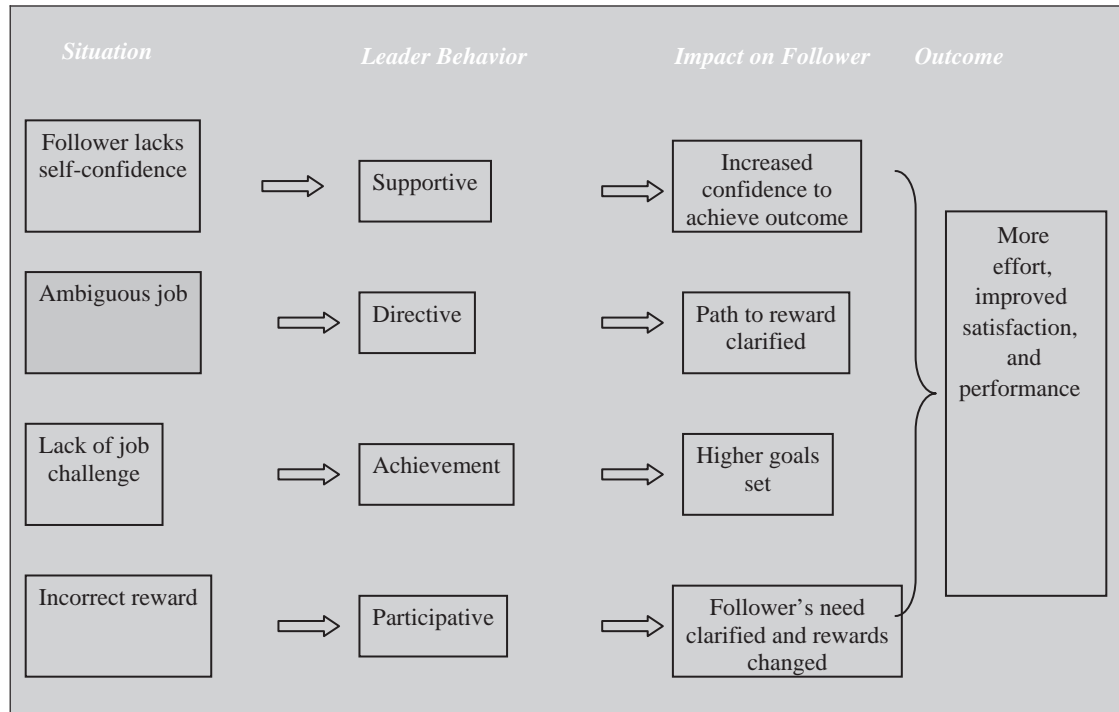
Situation

Leader Behavior

Impact on Follower

Outcome

Follower lacks self-confidence

Supportive

Increased confidence to achieve outcome

Ambiguous job

Directive

Path to reward clarified

Lack of job challenge

Achievement

Higher goals set

Incorrect reward

Participative

Follower's need clarified and rewards changed

More effort, improved satisfaction, and performance